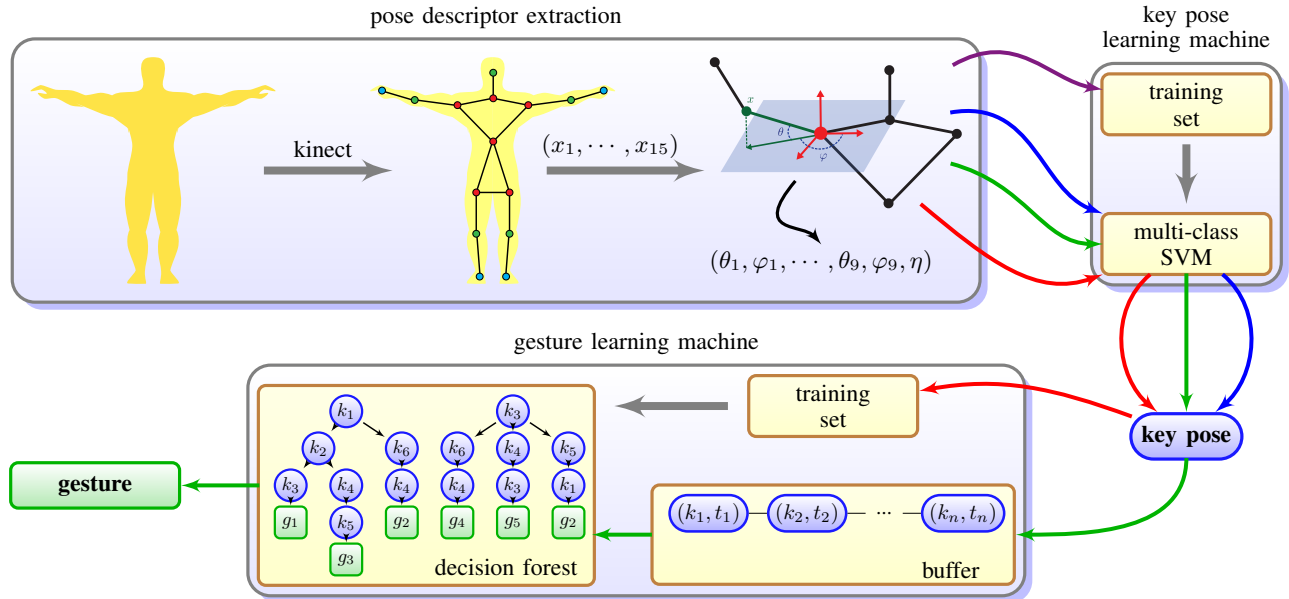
pose descriptor extraction

kinect

$(x_1, \cdots, x_{15})$

$x$

$\theta$

$\varphi$

$(\theta_1, \varphi_1, \cdots, \theta_9, \varphi_9, \eta)$

key pose learning machine

training set

multi-class SVM

gesture learning machine

training set

key pose

gesture

$k_1$

$k_2$

$k_6$

$k_3$

$k_4$

$k_4$

$g_1$

$k_5$

$g_2$

$g_3$

$k_3$

$k_6$

$k_4$

$k_5$

$k_4$

$k_3$

$k_1$

$g_4$

$g_5$

$g_2$

decision forest

$(k_1, t_1)$ $(k_2, t_2)$ ··· $(k_n, t_n)$

buffer